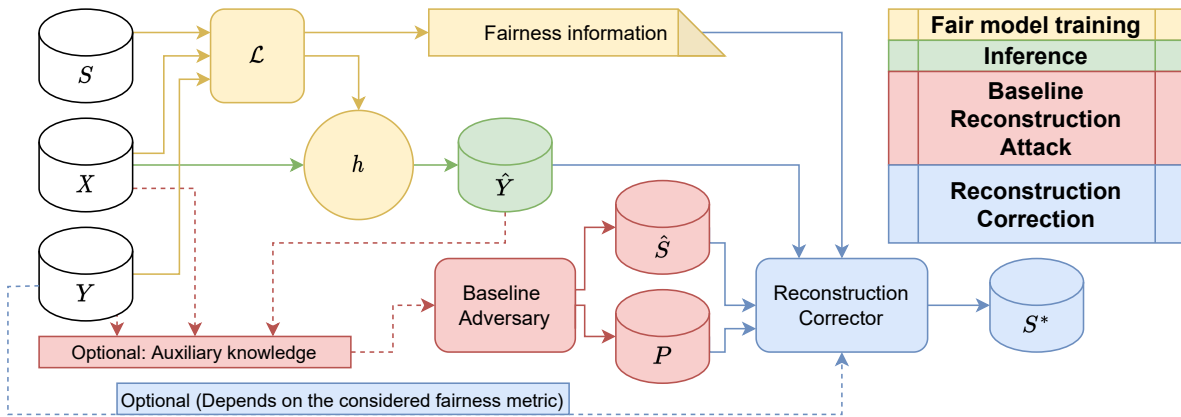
$S$

$\mathcal{L}$

Fairness information

Fair model training

Inference

Baseline Reconstruction Attack

Reconstruction Correction

$X$

$h$

$\hat{Y}$

$\hat{S}$

$Y$

Baseline Adversary

Reconstruction Corrector

$S^*$

$P$

Optional: Auxiliary knowledge

Optional (Depends on the considered fairness metric)